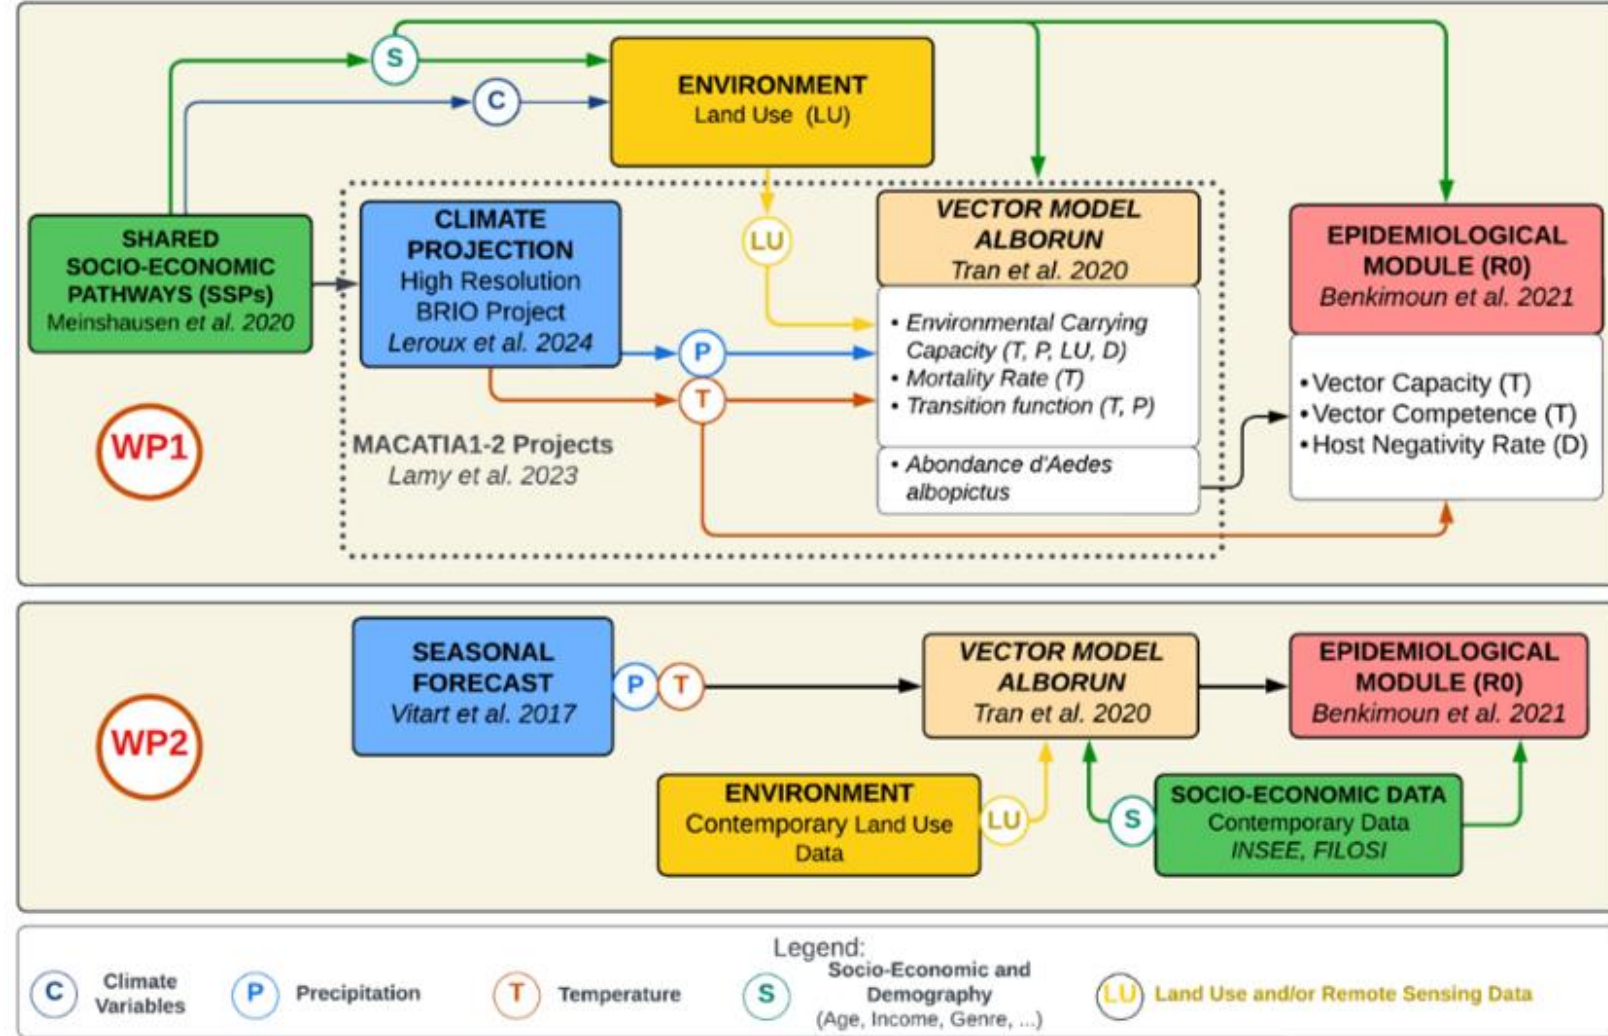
S

C

ENVIRONMENT
Land Use (LU)

SHARED SOCIO-ECONOMIC PATHWAYS (SSPs)
Meinshausen et al. 2020

CLIMATE PROJECTION
High Resolution
BRIO Project
Leroux et al. 2024

LU

VECTOR MODEL ALBORUN
Tran et al. 2020

• Environmental Carrying Capacity (T, P, LU, D)
• Mortality Rate (T)
• Transition function (T, P)

• Abondance d'Aedes albopictus

P

T

EPIDEMIOLOGICAL MODULE (R0)
Benkimoun et al. 2021

• Vector Capacity (T)
• Vector Competence (T)
• Host Negativity Rate (D)

WP1

MACATIA1-2 Projects
Lamy et al. 2023

SEASONAL FORECAST
Vitart et al. 2017

P T

VECTOR MODEL ALBORUN
Tran et al. 2020

EPIDEMIOLOGICAL MODULE (R0)
Benkimoun et al. 2021

WP2

ENVIRONMENT
Contemporary Land Use Data

LU

S

SOCIO-ECONOMIC DATA
Contemporary Data
INSEE, FILOSI

Legend:
C Climate Variables
P Precipitation
T Temperature
S Socio-Economic and Demography (Age, Income, Genre, ...)
LU Land Use and/or Remote Sensing Data